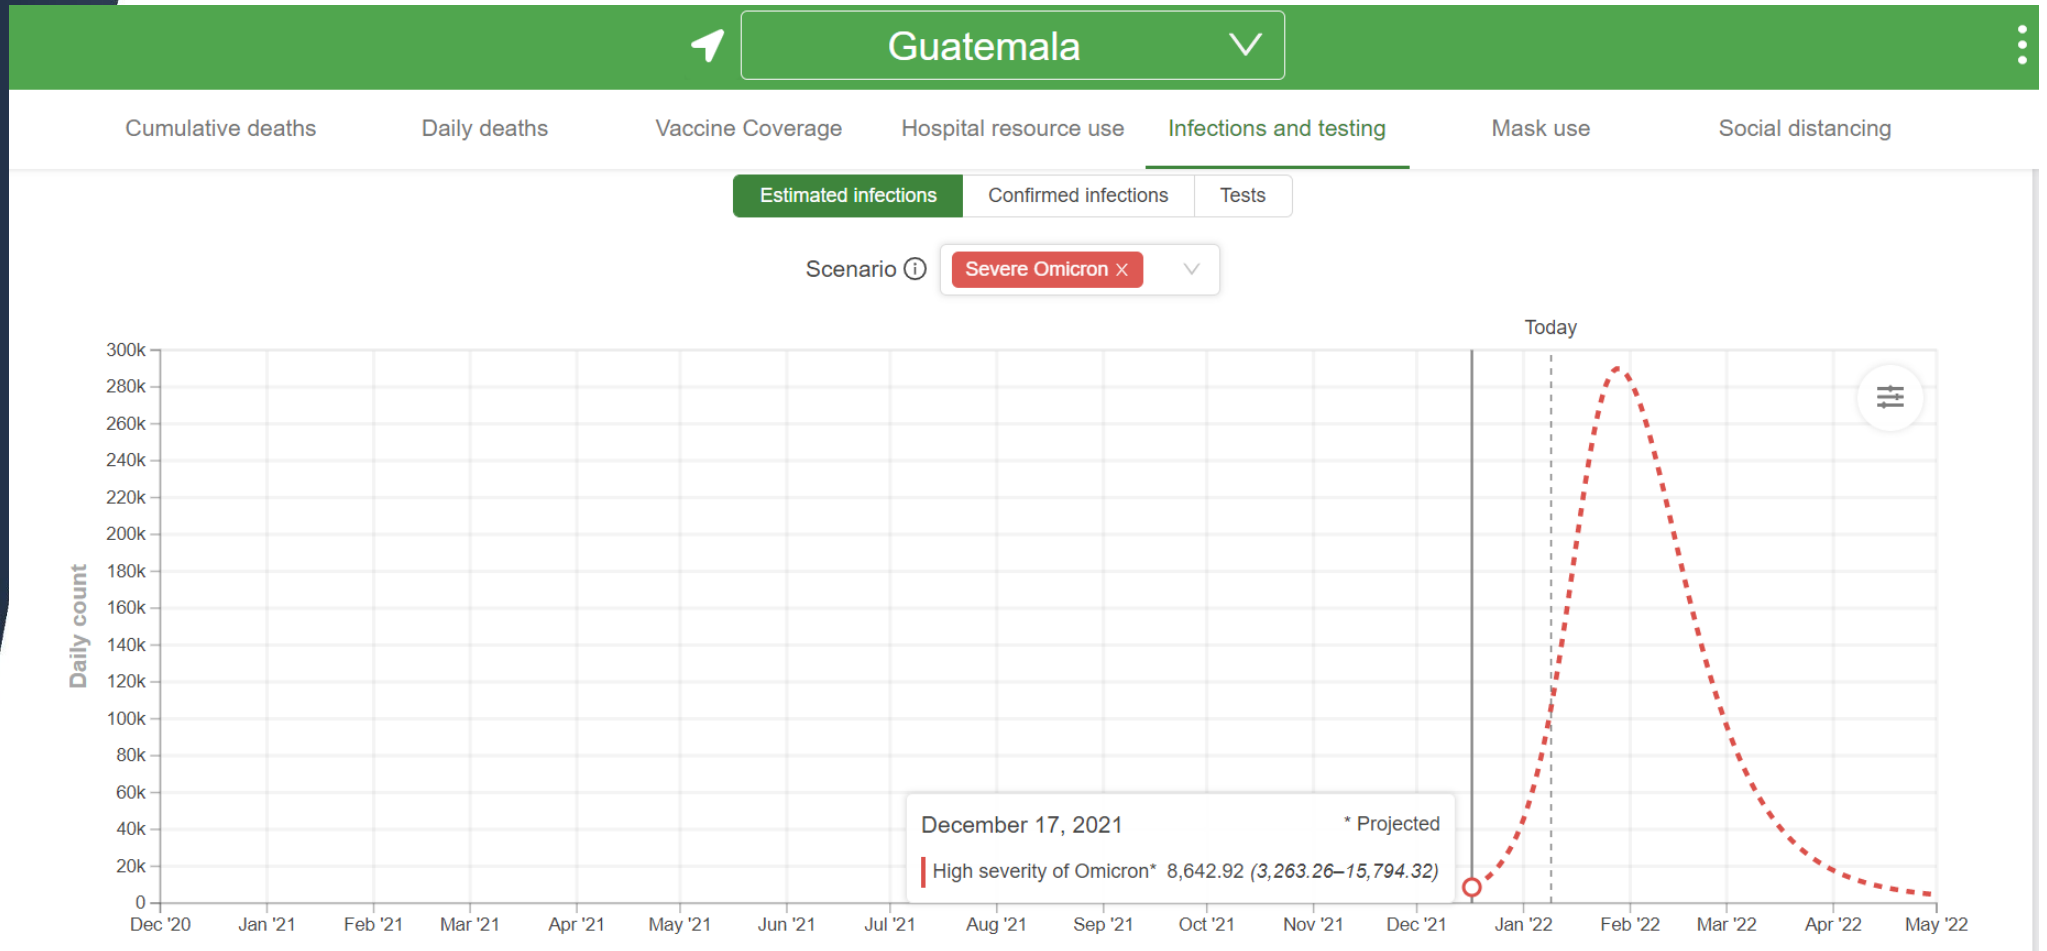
Guatemala

Cumulative deaths
Daily deaths
Vaccine Coverage
Hospital resource use
Infections and testing
Mask use
Social distancing

Estimated infections
Confirmed infections
Tests

Scenario ⓘ
Severe Omicron ×

Today

Daily count

300k
280k
260k
240k
220k
200k
180k
160k
140k
120k
100k
80k
60k
40k
20k
0

Dec '20
Jan '21
Feb '21
Mar '21
Apr '21
May '21
Jun '21
Jul '21
Aug '21
Sep '21
Oct '21
Nov '21
Dec '21
Jan '22
Feb '22
Mar '22
Apr '22
May '22

December 17, 2021
* Projected
High severity of Omicron* 8,642.92 (3,263.26–15,794.32)